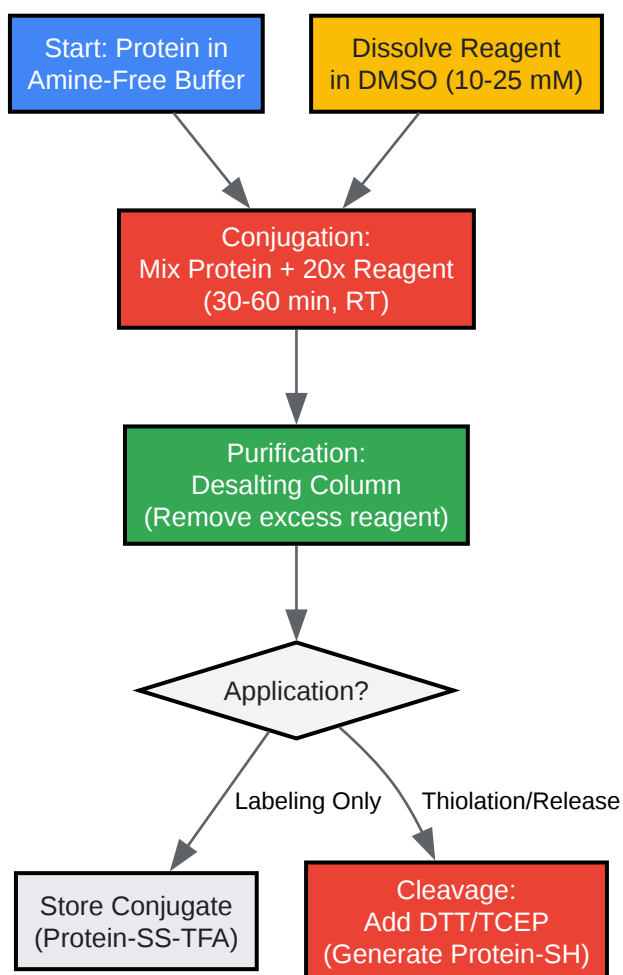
Start: Protein in Amine-Free Buffer

Dissolve Reagent in DMSO (10-25 mM)

Conjugation:
Mix Protein + 20x Reagent
(30-60 min, RT)

Purification:
Desalting Column
(Remove excess reagent)

Application?

Labeling Only

Thiolation/Release

Store Conjugate
(Protein-SS-TFA)

Cleavage:
Add DTT/TCEP
(Generate Protein-SH)